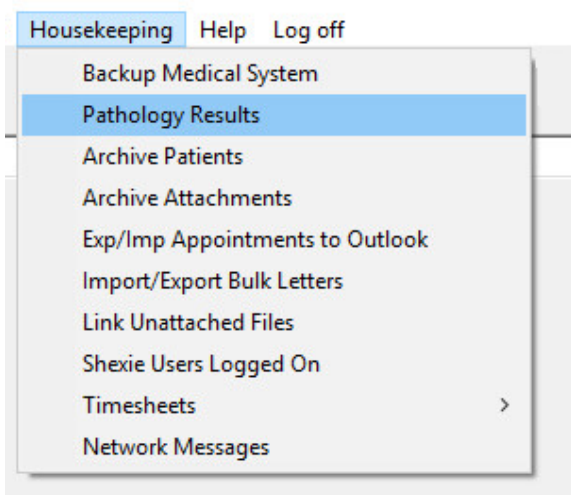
Housekeeping Help Log off

Backup Medical System
Pathology Results
Archive Patients
Archive Attachments
Exp/Imp Appointments to Outlook
Import/Export Bulk Letters
Link Unattached Files
Shexie Users Logged On
Timesheets >
Network Messages